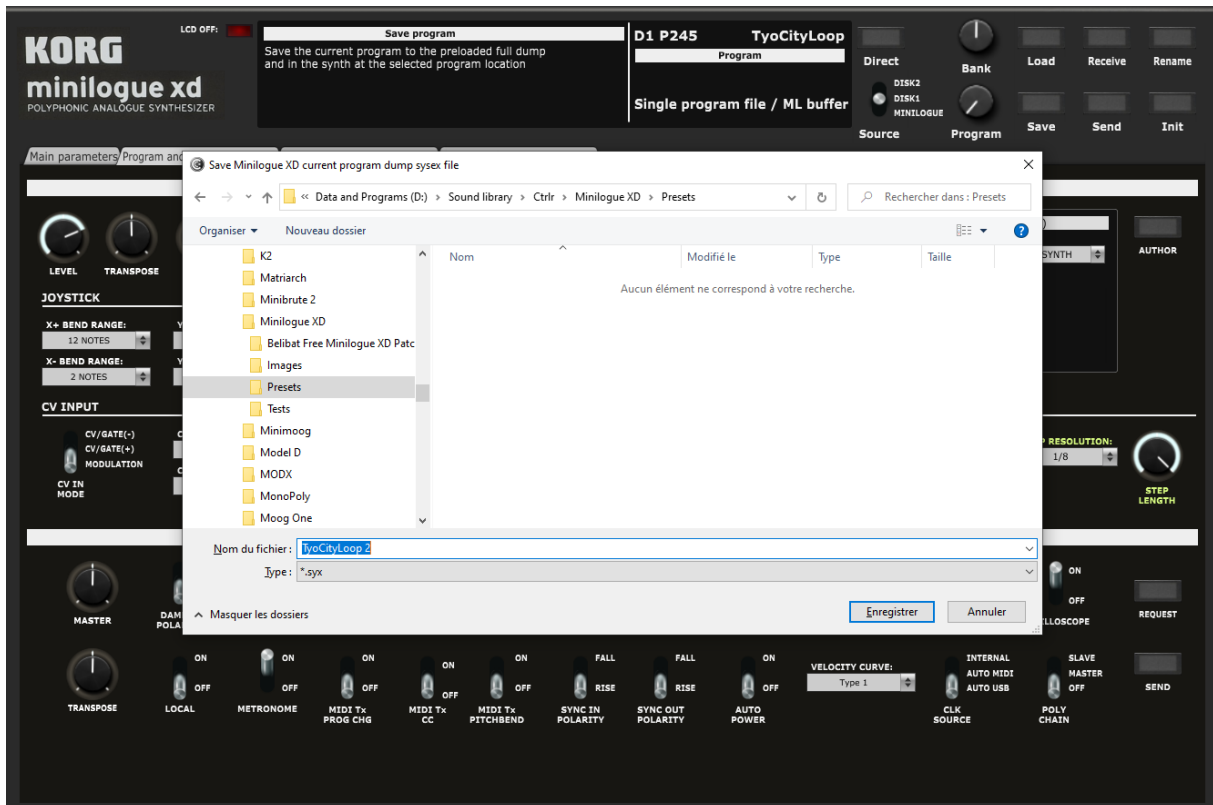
KORG
minilogue xd
POLYPHONIC ANALOGUE SYNTHESIZER

LCD OFF:

Save program
Save the current program to the preloaded full dump and in the synth at the selected program location

D1 P245 TyoCityLoop
Program
Single program file / ML buffer

Direct
DISK2
DISK1
MINILOGUE
Source

Bank
Program

Load
Receive
Rename
Save
Send
Init

Main parameters Program and

Save Minilogue XD current program dump sysex file

« Data and Programs (D:) › Sound library › Ctrlr › Minilogue XD › Presets

Rechercher dans : Presets

Organiser ▾ Nouveau dossier

K2
Matriarch
Minibrute 2
Minilogue XD
Belibat Free Minilogue XD Patc
Images
Presets
Tests
Minimoog
Model D
MODX
MonoPoly
Moog One

| Nom | Modifié le | Type | Taille |
|---|---|---|---|

Aucun élément ne correspond à votre recherche.

Nom du fichier : TyoCityLoop 2
Type : *.syx

Masquer les dossiers

Enregistrer
Annuler

LEVEL
TRANSPOSE
JOYSTICK
X+ BEND RANGE:
12 NOTES
X- BEND RANGE:
2 NOTES
CV INPUT
CV/GATE(-)
CV/GATE(+)
MODULATION
CV IN MODE

SYNTH
AUTHOR
RESOLUTION:
1/8
STEP LENGTH

ON
OFF
LLOSCOPE
REQUEST

MASTER
DAM POLA

TRANSPOSE
ON OFF LOCAL
ON OFF METRONOME
ON OFF MIDI Tx PROG CHG
ON OFF MIDI Tx CC
ON OFF MIDI Tx PITCHBEND
FALL RISE SYNC IN POLARITY
FALL RISE SYNC OUT POLARITY
ON OFF AUTO POWER
VELOCITY CURVE:
Type 1
INTERNAL
AUTO MIDI
AUTO USB
CLK SOURCE
SLAVE
MASTER
OFF
POLY CHAIN
SEND